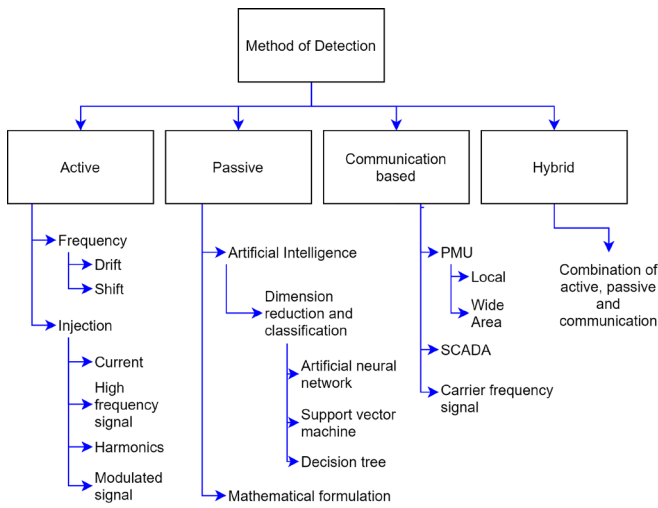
Method of Detection

Active

Frequency

Drift

Shift

Injection

Current

High frequency signal

Harmonics

Modulated signal

Passive

Artificial Intelligence

Dimension reduction and classification

Artificial neural network

Support vector machine

Decision tree

Mathematical formulation

Communication based

PMU

Local

Wide Area

SCADA

Carrier frequency signal

Hybrid

Combination of active, passive and communication